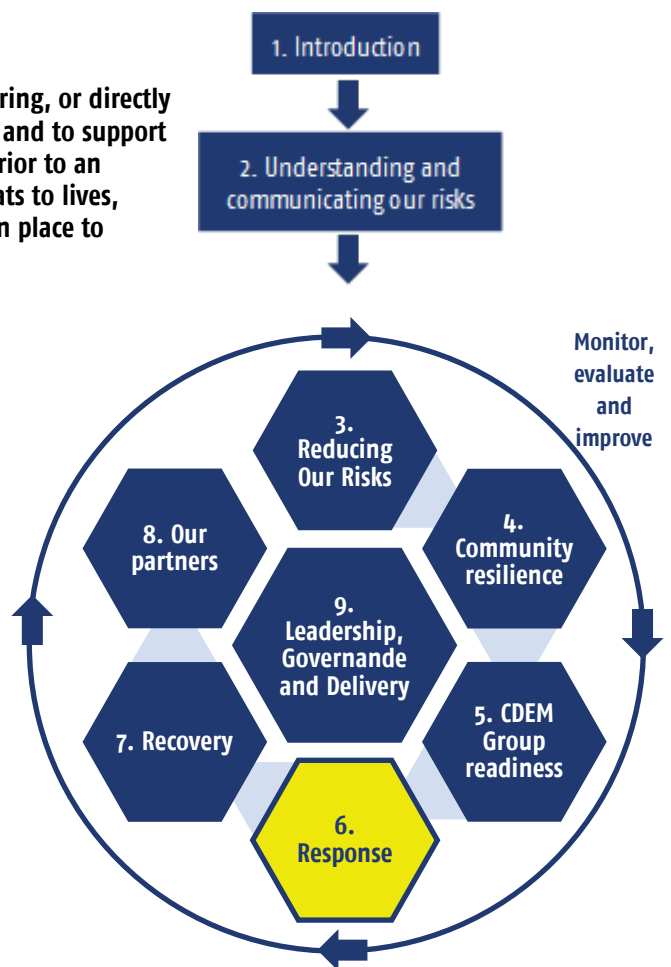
ring, or directly and to support rior to an nts to lives, n place to

1. Introduction

2. Understanding and communicating our risks

Monitor, evaluate and improve

3. Reducing Our Risks

4. Community resilience

5. CDEM Group readiness

6. Response

7. Recovery

8. Our partners

9. Leadership, Governande and Delivery